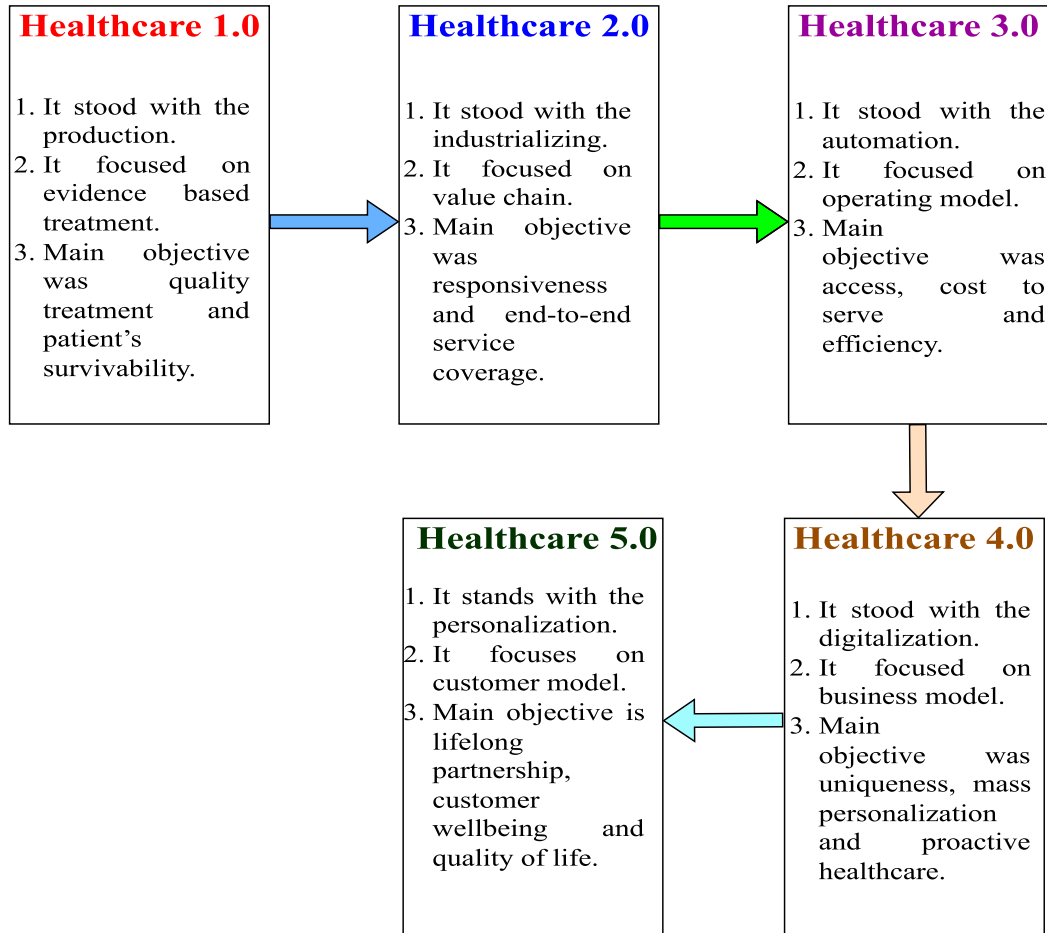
Healthcare 1.0

1. It stood with the production.
2. It focused on evidence based treatment.
3. Main objective was quality treatment and patient's survivability.

Healthcare 2.0

1. It stood with the industrializing.
2. It focused on value chain.
3. Main objective was responsiveness and end-to-end service coverage.

Healthcare 3.0

1. It stood with the automation.
2. It focused on operating model.
3. Main objective was access, cost to serve and efficiency.

Healthcare 4.0

1. It stood with the digitalization.
2. It focused on business model.
3. Main objective was uniqueness, mass personalization and proactive healthcare.

Healthcare 5.0

1. It stands with the personalization.
2. It focuses on customer model.
3. Main objective is lifelong partnership, customer wellbeing and quality of life.